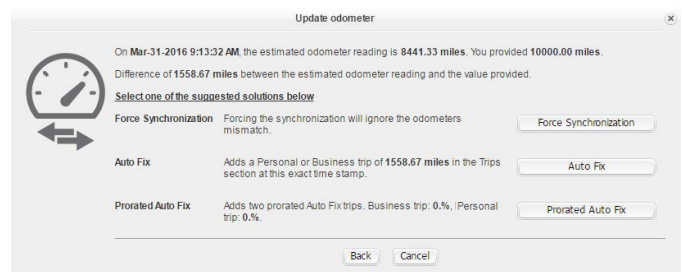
Update odometer

On **Mar-31-2016 9:13:32 AM**, the estimated odometer reading is **8441.33 miles**. You provided **10000.00 miles**.

Difference of **1558.67 miles** between the estimated odometer reading and the value provided.

**Select one of the suggested solutions below**

| | | |
|---|---|---|
| **Force Synchronization** | Forcing the synchronization will ignore the odometers mismatch. | Force Synchronization |
| **Auto Fix** | Adds a Personal or Business trip of **1558.67 miles** in the Trips section at this exact time stamp. | Auto Fix |
| **Prorated Auto Fix** | Adds two prorated Auto Fix trips. Business trip: **0.%**, Personal trip: **0.%**. | Prorated Auto Fix |

Back Cancel